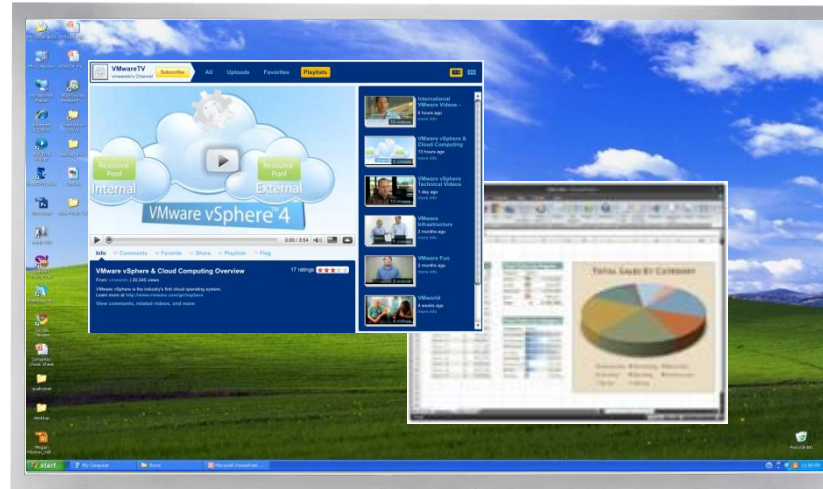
VMwareTV
VMware's Channel
Subscribe
All
Uploads
Favorites
Playlists

Resource Pool
Internal
Resource Pool
External
VMware vSphere 4

0:00 / 3:54

Info
Comments
Favorite
Share
Playlists
Flag

VMware vSphere & Cloud Computing Overview
17 ratings
From: vmwaretv | 20,345 views
VMware vSphere is the industry's first cloud operating system.
Learn more at http://www.vmware.com/go/vsphere
View comments, related videos, and more

International VMware Videos
4 hours ago
more info

VMware vSphere & Cloud Computing
13 hours ago
more info

VMware vSphere Technical Videos
1 day ago
more info

VMware Infrastructure
3 months ago
more info

VMware Fun
3 months ago
more info

VMworld
4 weeks ago
more info

Total Sales By Category

start
My Computer
Runs
Microsoft PowerPoint
Recycle Bin
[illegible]